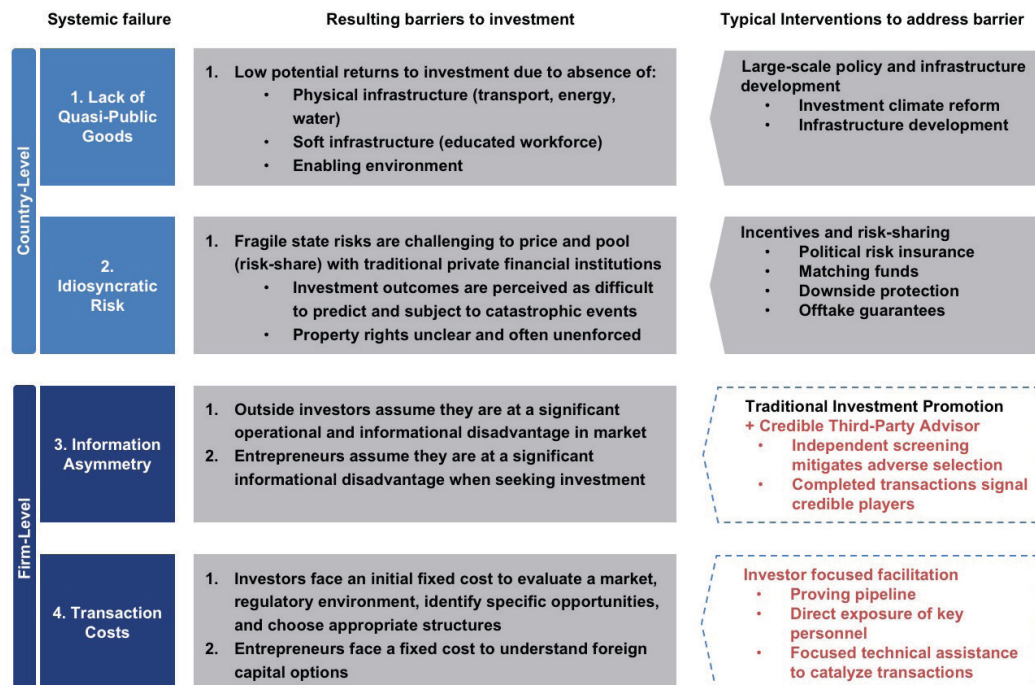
Systemic failure

Resulting barriers to investment

Typical Interventions to address barrier

Country-Level

1. Lack of Quasi-Public Goods

1. Low potential returns to investment due to absence of:
• Physical infrastructure (transport, energy, water)
• Soft infrastructure (educated workforce)
• Enabling environment

Large-scale policy and infrastructure development
• Investment climate reform
• Infrastructure development

2. Idiosyncratic Risk

1. Fragile state risks are challenging to price and pool (risk-share) with traditional private financial institutions
• Investment outcomes are perceived as difficult to predict and subject to catastrophic events
• Property rights unclear and often unenforced

Incentives and risk-sharing
• Political risk insurance
• Matching funds
• Downside protection
• Offtake guarantees

Firm-Level

3. Information Asymmetry

1. Outside investors assume they are at a significant operational and informational disadvantage in market
2. Entrepreneurs assume they are at a significant informational disadvantage when seeking investment

Traditional Investment Promotion
+ Credible Third-Party Advisor
• Independent screening mitigates adverse selection
• Completed transactions signal credible players

4. Transaction Costs

1. Investors face an initial fixed cost to evaluate a market, regulatory environment, identify specific opportunities, and choose appropriate structures
2. Entrepreneurs face a fixed cost to understand foreign capital options

Investor focused facilitation
• Proving pipeline
• Direct exposure of key personnel
• Focused technical assistance to catalyze transactions